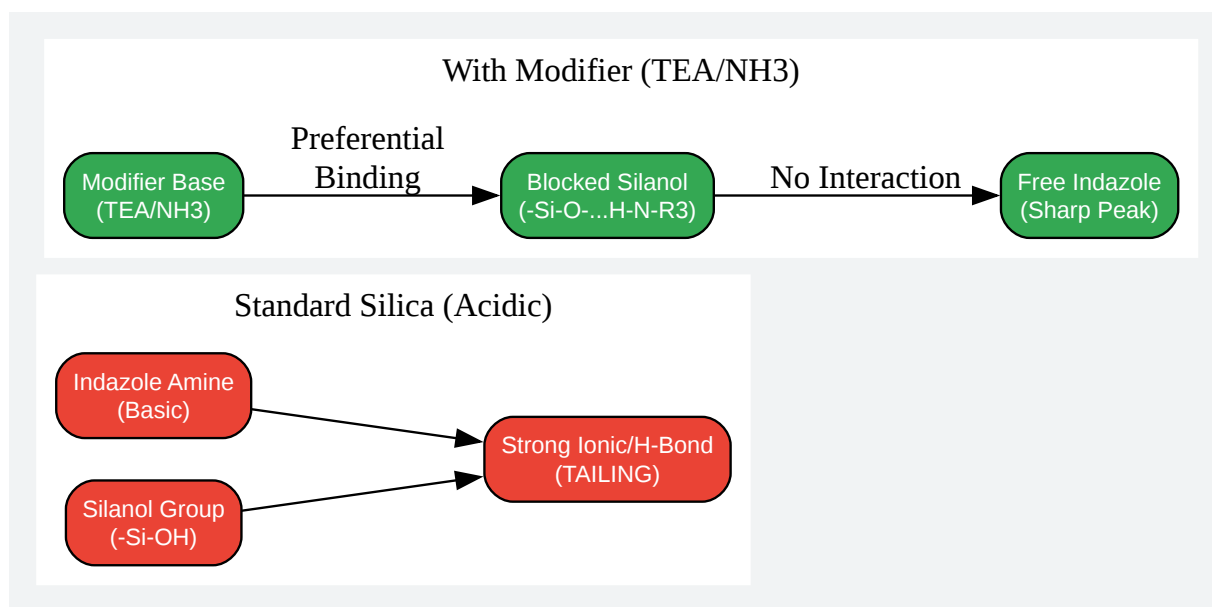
With Modifier (TEA/NH3)

Modifier Base (TEA/NH3)

Preferential Binding

Blocked Silanol (-Si-O-...H-N-R3)

No Interaction

Free Indazole (Sharp Peak)

Standard Silica (Acidic)

Indazole Amine (Basic)

Silanol Group (-Si-OH)

Strong Ionic/H-Bond (TAILING)